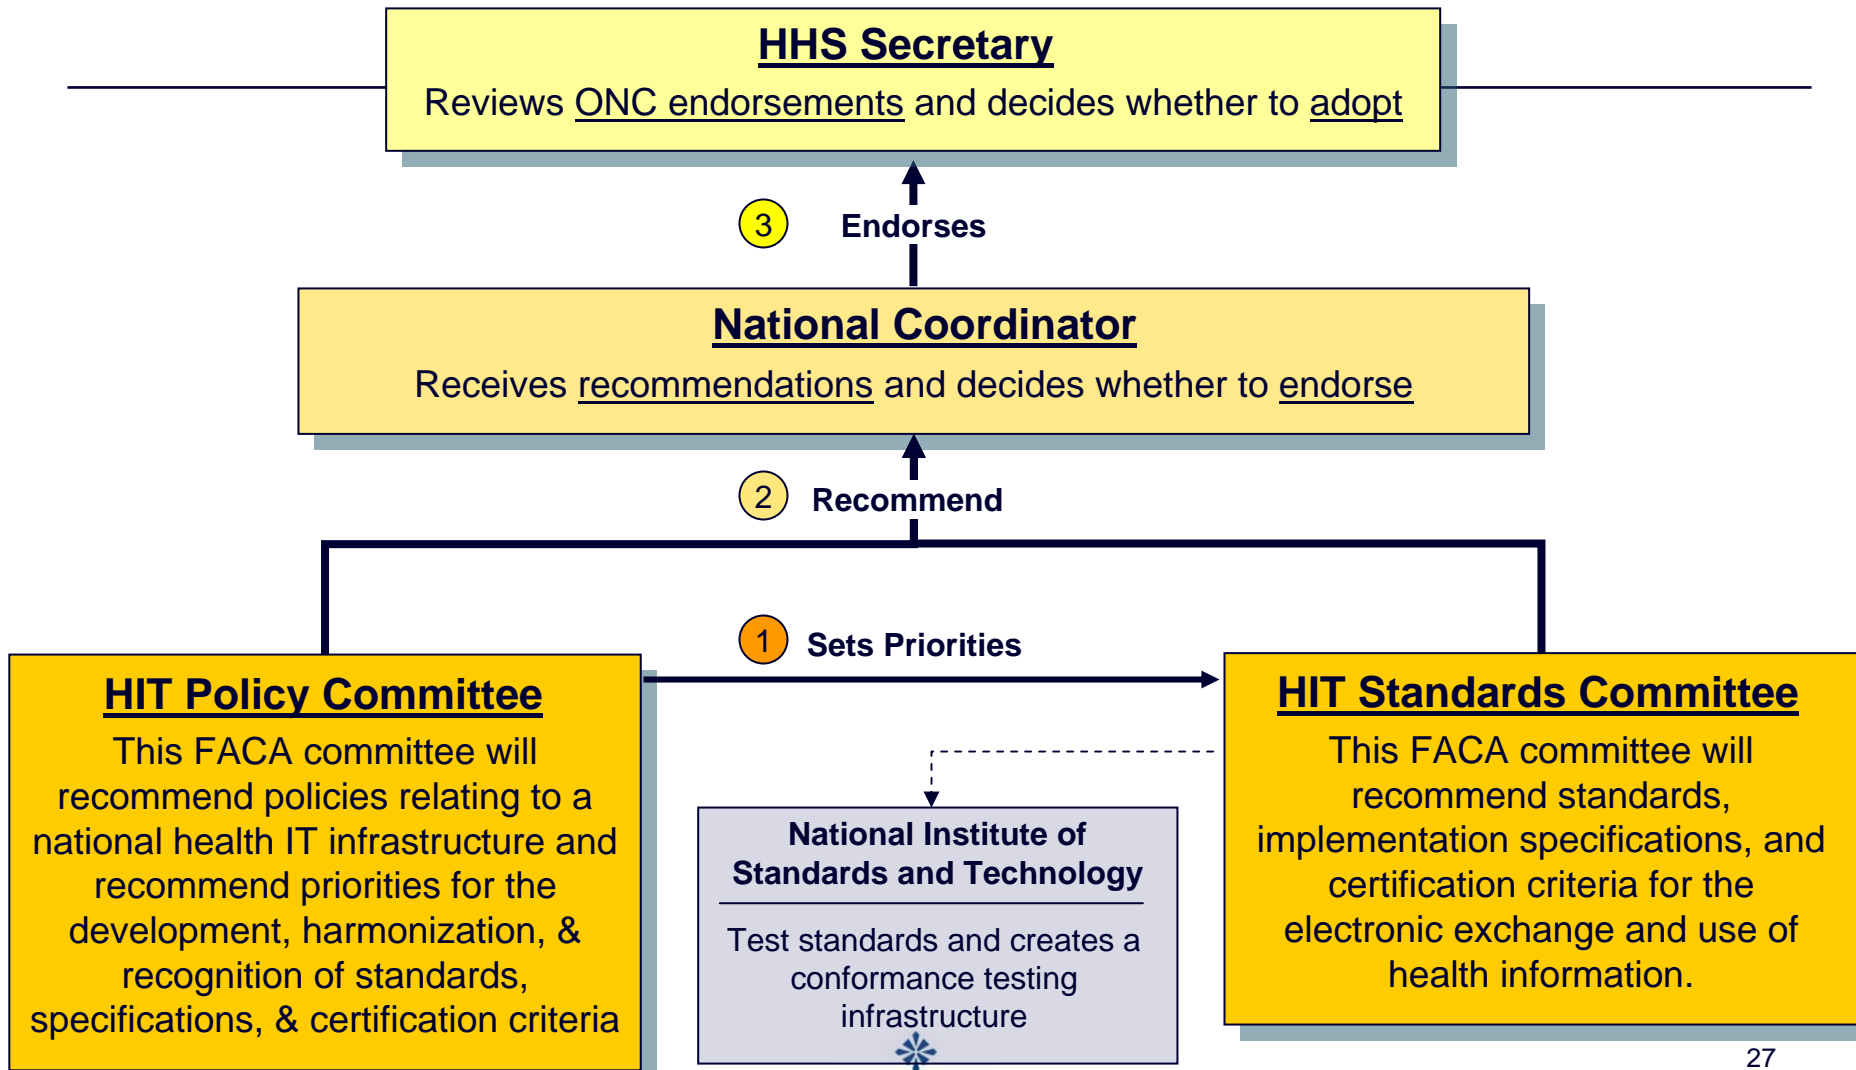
HHS Secretary

Reviews ONC endorsements and decides whether to adopt

3 Endorses

National Coordinator

Receives recommendations and decides whether to endorse

2 Recommend

1 Sets Priorities

HIT Policy Committee

This FACA committee will recommend policies relating to a national health IT infrastructure and recommend priorities for the development, harmonization, & recognition of standards, specifications, & certification criteria

National Institute of Standards and Technology

Test standards and creates a conformance testing infrastructure

HIT Standards Committee

This FACA committee will recommend standards, implementation specifications, and certification criteria for the electronic exchange and use of health information.

27